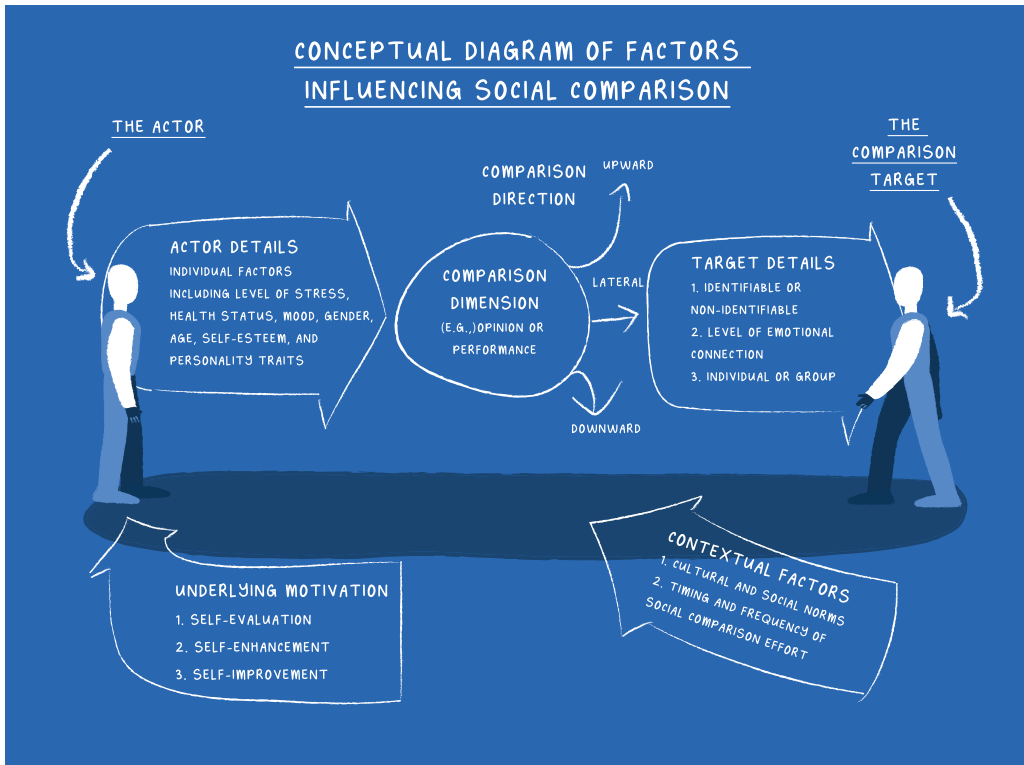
CONCEPTUAL DIAGRAM OF FACTORS INFLUENCING SOCIAL COMPARISON

THE ACTOR

ACTOR DETAILS
INDIVIDUAL FACTORS INCLUDING LEVEL OF STRESS, HEALTH STATUS, MOOD, GENDER, AGE, SELF-ESTEEM, AND PERSONALITY TRAITS

COMPARISON DIRECTION

UPWARD

COMPARISON DIMENSION
(E.G.,)OPINION OR PERFORMANCE

LATERAL

DOWNWARD

THE COMPARISON TARGET

TARGET DETAILS
1. IDENTIFIABLE OR NON-IDENTIFIABLE
2. LEVEL OF EMOTIONAL CONNECTION
3. INDIVIDUAL OR GROUP

UNDERLYING MOTIVATION
1. SELF-EVALUATION
2. SELF-ENHANCEMENT
3. SELF-IMPROVEMENT

CONTEXTUAL FACTORS
1. CULTURAL AND SOCIAL NORMS
2. TIMING AND FREQUENCY OF SOCIAL COMPARISON EFFORT